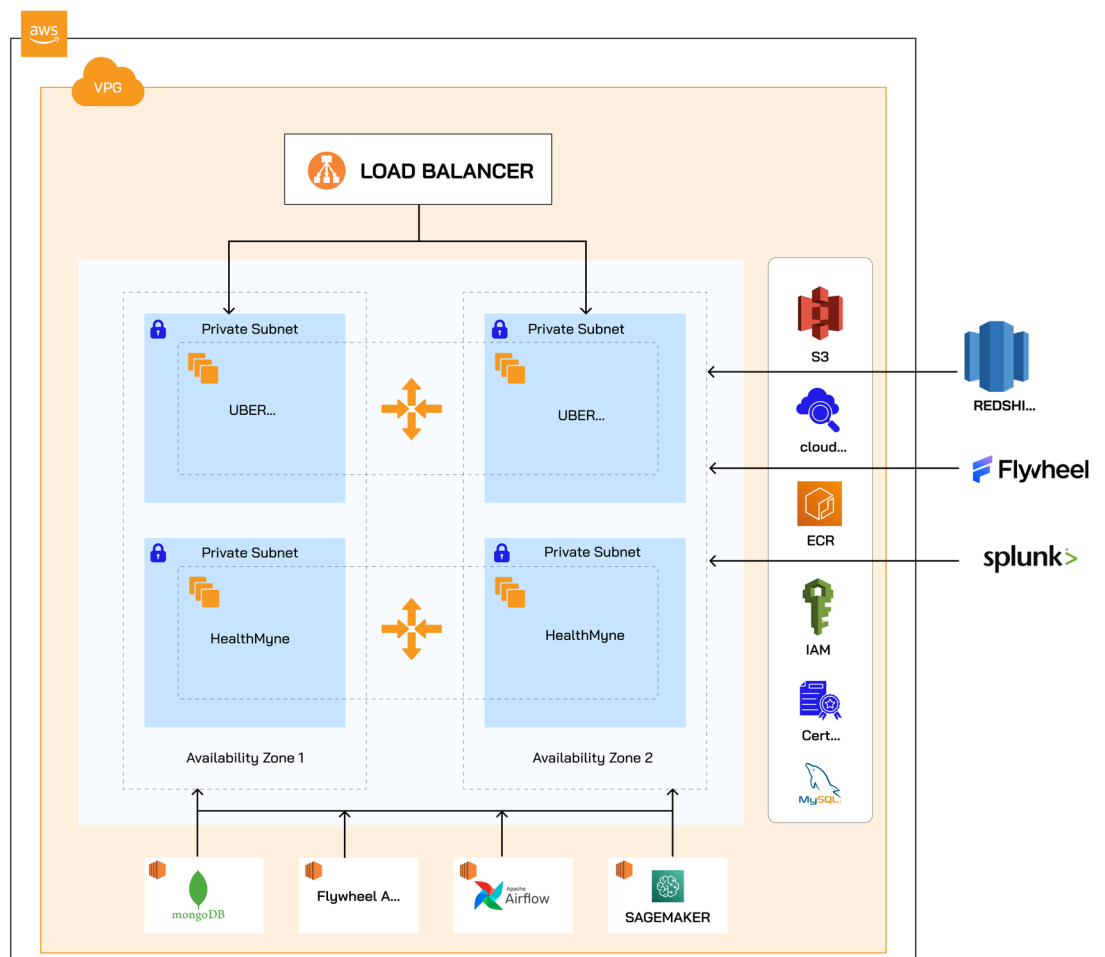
aws

VPG

LOAD BALANCER

Private Subnet

UBER...

Private Subnet

UBER...

Private Subnet

HealthMyne

Private Subnet

HealthMyne

Availability Zone 1

Availability Zone 2

S3

cloud...

ECR

IAM

Cert...

MySQL

REDSHI...

Flywheel

splunk>

mongoDB

Flywheel A...

Apache Airflow

SAGEMAKER